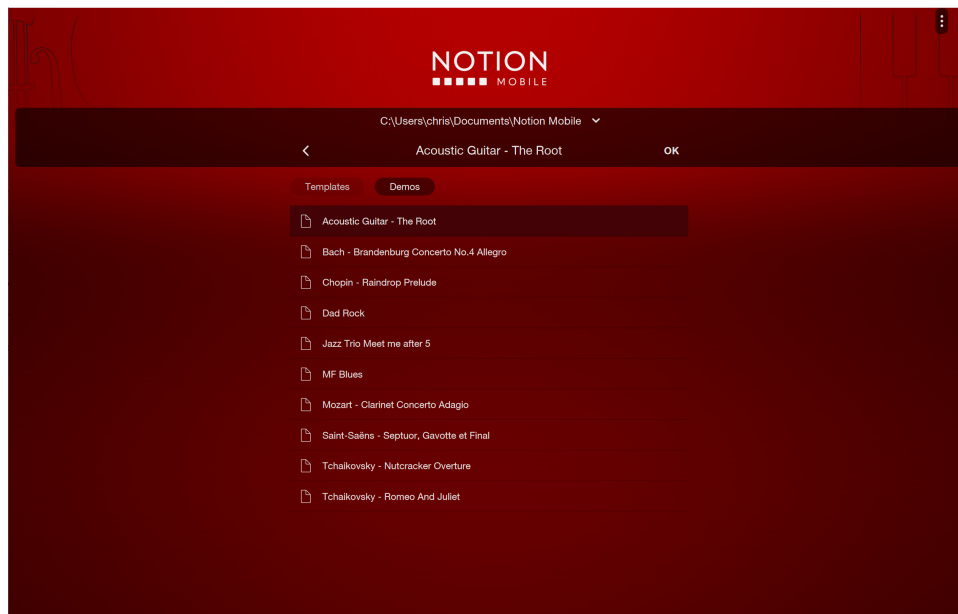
NOTION
MOBILE

C:\Users\chris\Documents\Notion Mobile

Acoustic Guitar - The Root

OK

Templates

Demos

Acoustic Guitar - The Root

Bach - Brandenburg Concerto No.4 Allegro

Chopin - Raindrop Prelude

Dad Rock

Jazz Trio Meet me after 5

MF Blues

Mozart - Clarinet Concerto Adagio

Saint-Saëns - Septuor, Gavotte et Final

Tchaikovsky - Nutcracker Overture

Tchaikovsky - Romeo And Juliet